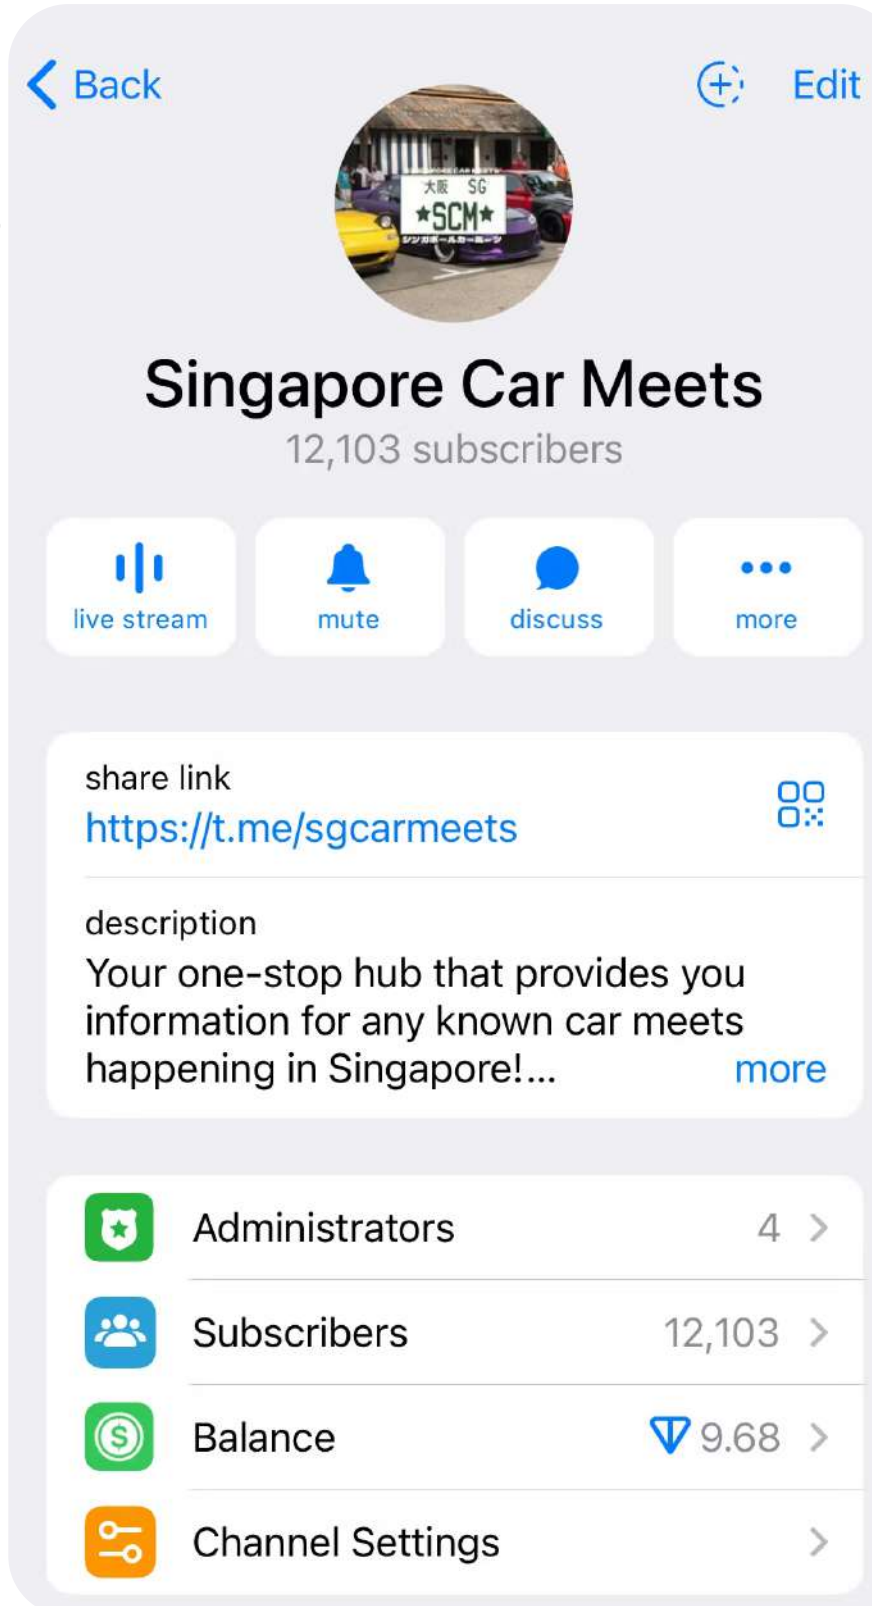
Back

Edit

大阪 SG
★SCM★
シンガポールカーミーツ

Singapore Car Meets
12,103 subscribers

live stream

mute

discuss

more

share link
https://t.me/sgcarmeets

description
Your one-stop hub that provides you information for any known car meets happening in Singapore!... more

Administrators 4

Subscribers 12,103

Balance 9.68

Channel Settings